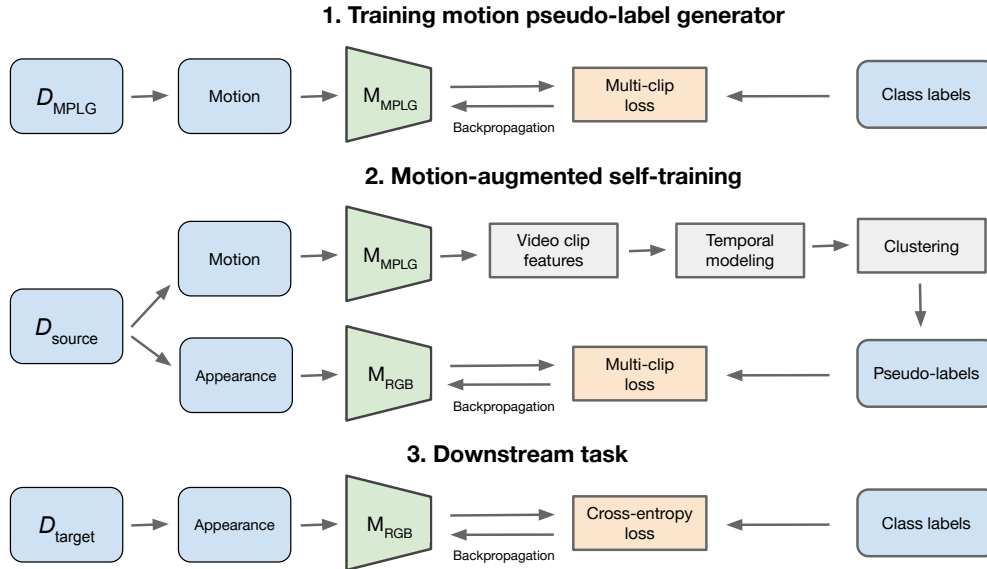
1. Training motion pseudo-label generator

$D_{\text{MPLG}}$

Motion

$M_{\text{MPLG}}$

Multi-clip loss

Backpropagation

Class labels

2. Motion-augmented self-training

Motion

$M_{\text{MPLG}}$

Video clip features

Temporal modeling

Clustering

$D_{\text{source}}$

Appearance

$M_{\text{RGB}}$

Multi-clip loss

Backpropagation

Pseudo-labels

3. Downstream task

$D_{\text{target}}$

Appearance

$M_{\text{RGB}}$

Cross-entropy loss

Backpropagation

Class labels